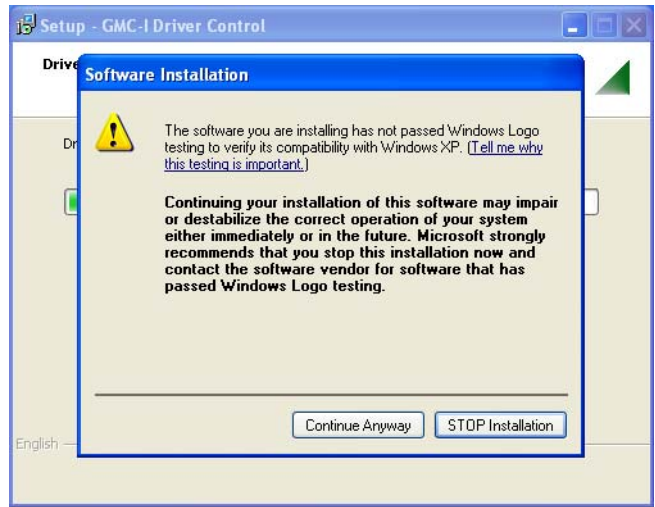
Setup - GMC-I Driver Control

Drive

Dr

Software Installation

The software you are installing has not passed Windows Logo testing to verify its compatibility with Windows XP. (Tell me why this testing is important.)

Continuing your installation of this software may impair or destabilize the correct operation of your system either immediately or in the future. Microsoft strongly recommends that you stop this installation now and contact the software vendor for software that has passed Windows Logo testing.

Continue Anyway

STOP Installation

English